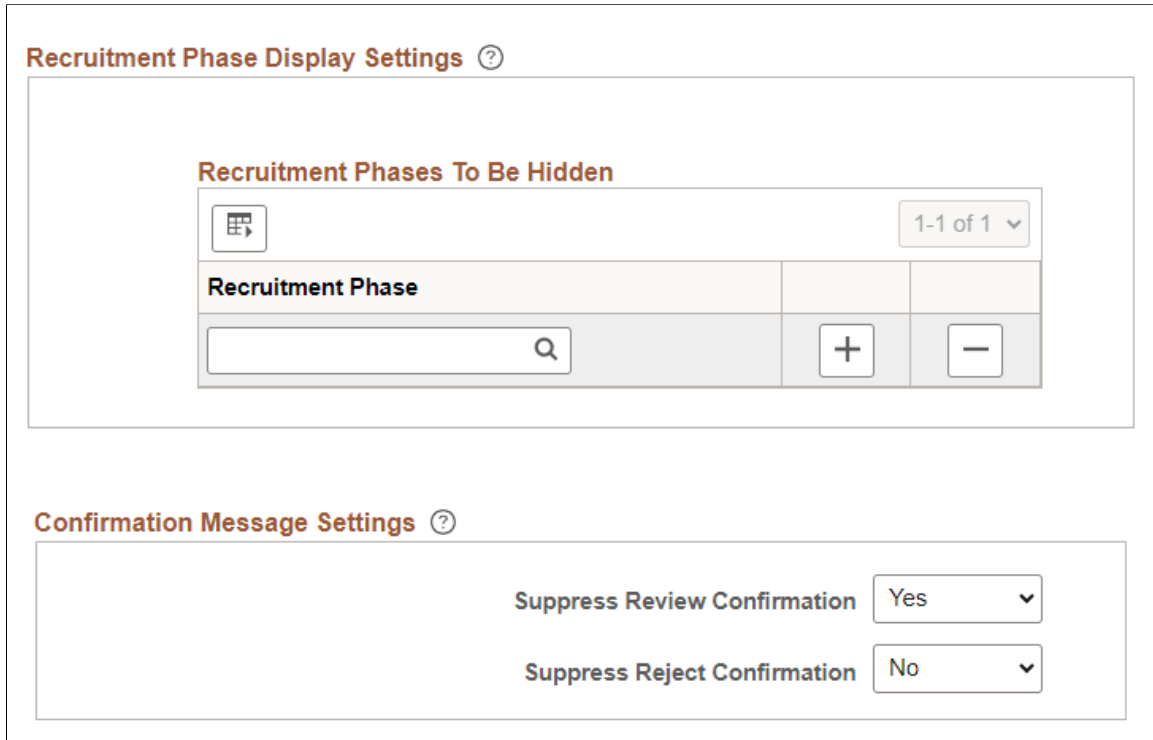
Recruitment Phase Display Settings

Recruitment Phases To Be Hidden

1-1 of 1

| Recruitment Phase | | |
|---|---|---|
| | + | − |

Confirmation Message Settings

Suppress Review Confirmation Yes

Suppress Reject Confirmation No